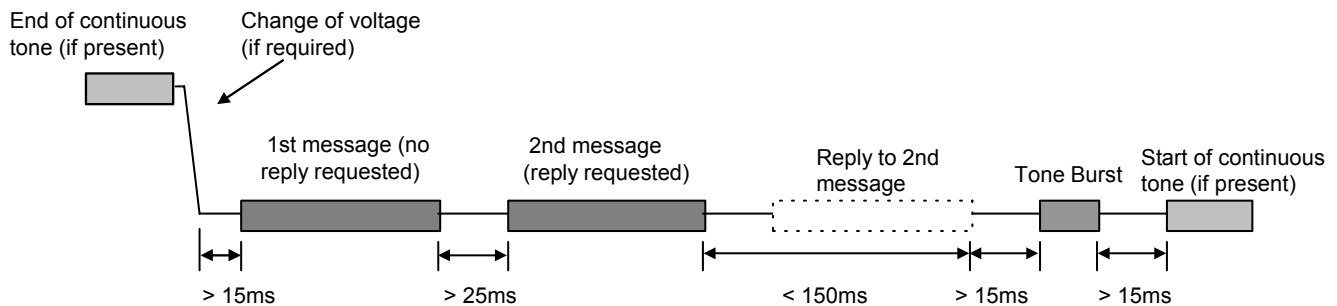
End of continuous tone (if present)

Change of voltage (if required)

1st message (no reply requested)

2nd message (reply requested)

Reply to 2nd message

Tone Burst

Start of continuous tone (if present)

> 15ms

> 25ms

< 150ms

> 15ms

> 15ms